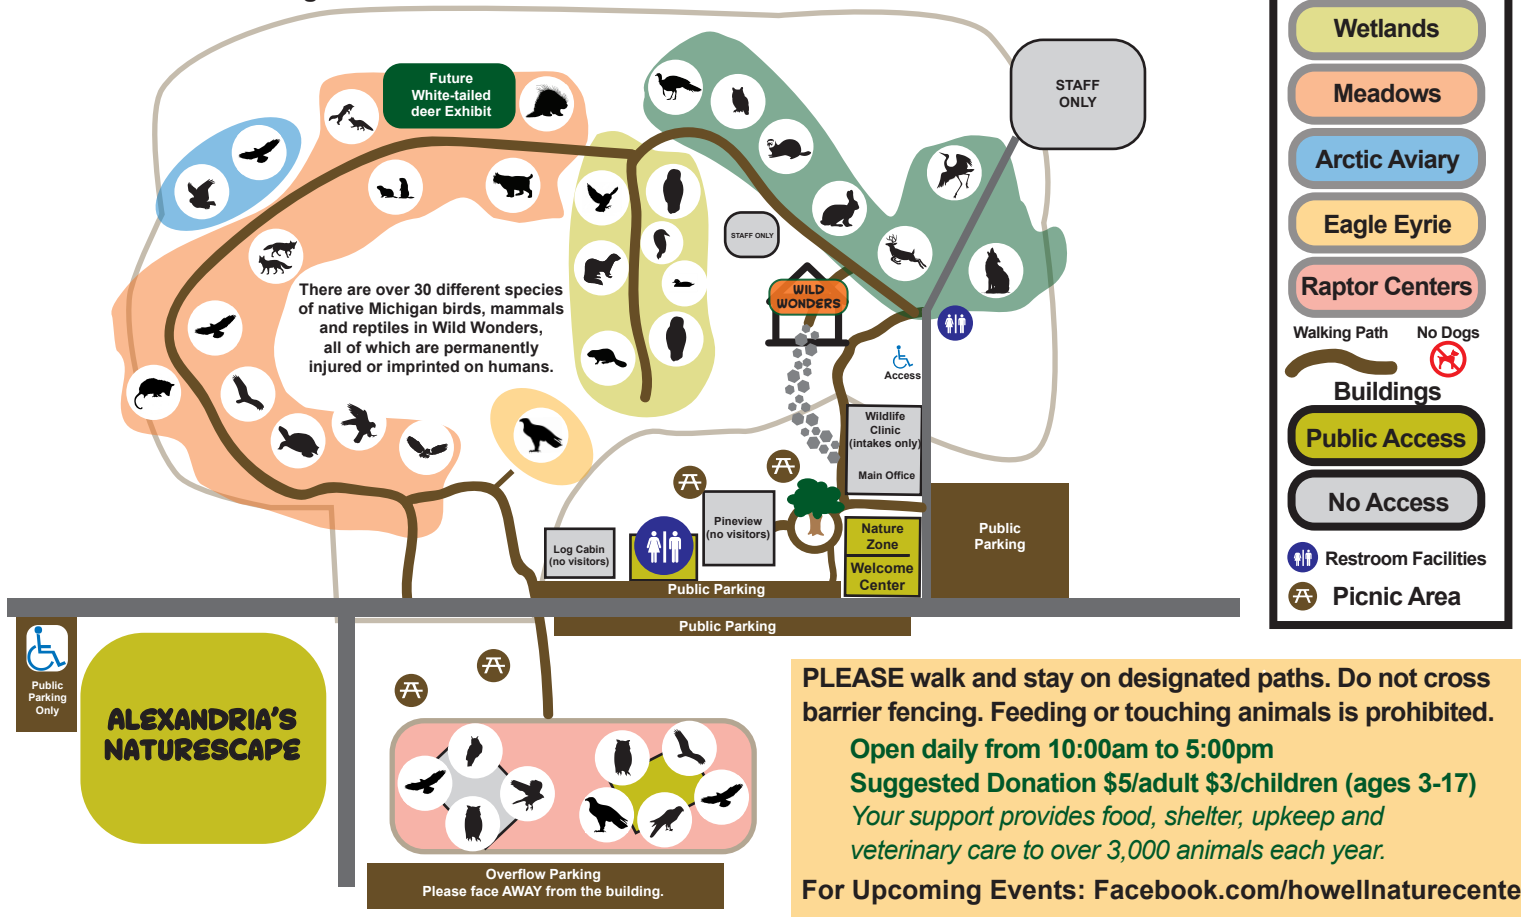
Future White-tailed deer Exhibit

STAFF ONLY

There are over 30 different species of native Michigan birds, mammals and reptiles in Wild Wonders, all of which are permanently injured or imprinted on humans.

STAFF ONLY

WILD WONDERS

Access

Wildlife Clinic (intakes only)

Main Office

Pineview (no visitors)

Log Cabin (no visitors)

Nature Zone

Welcome Center

Public Parking

Public Parking

Public Parking

Public Parking Only

ALEXANDRIA'S NATURESCAPE

Overflow Parking
Please face AWAY from the building.

Wetlands
Meadows
Arctic Aviary
Eagle Eyrie
Raptor Centers
Walking Path
No Dogs
Buildings
Public Access
No Access
Restroom Facilities
Picnic Area

PLEASE walk and stay on designated paths. Do not cross barrier fencing. Feeding or touching animals is prohibited.
Open daily from 10:00am to 5:00pm
Suggested Donation $5/adult $3/children (ages 3-17)
Your support provides food, shelter, upkeep and veterinary care to over 3,000 animals each year.
For Upcoming Events: Facebook.com/howellnaturecente